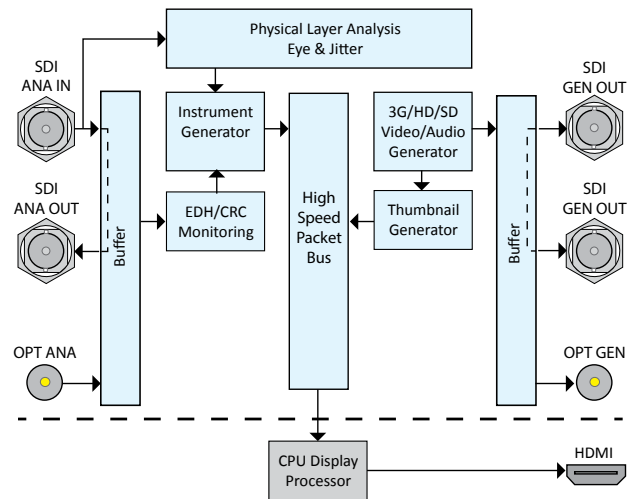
Physical Layer Analysis
Eye & Jitter

SDI
ANA IN

SDI
ANA OUT

OPT ANA

Buffer

Instrument
Generator

EDH/CRC
Monitoring

High
Speed
Packet
Bus

3G/HD/SD
Video/Audio
Generator

Thumbnail
Generator

Buffer

SDI
GEN OUT

SDI
GEN OUT

OPT GEN

CPU Display
Processor

HDMI